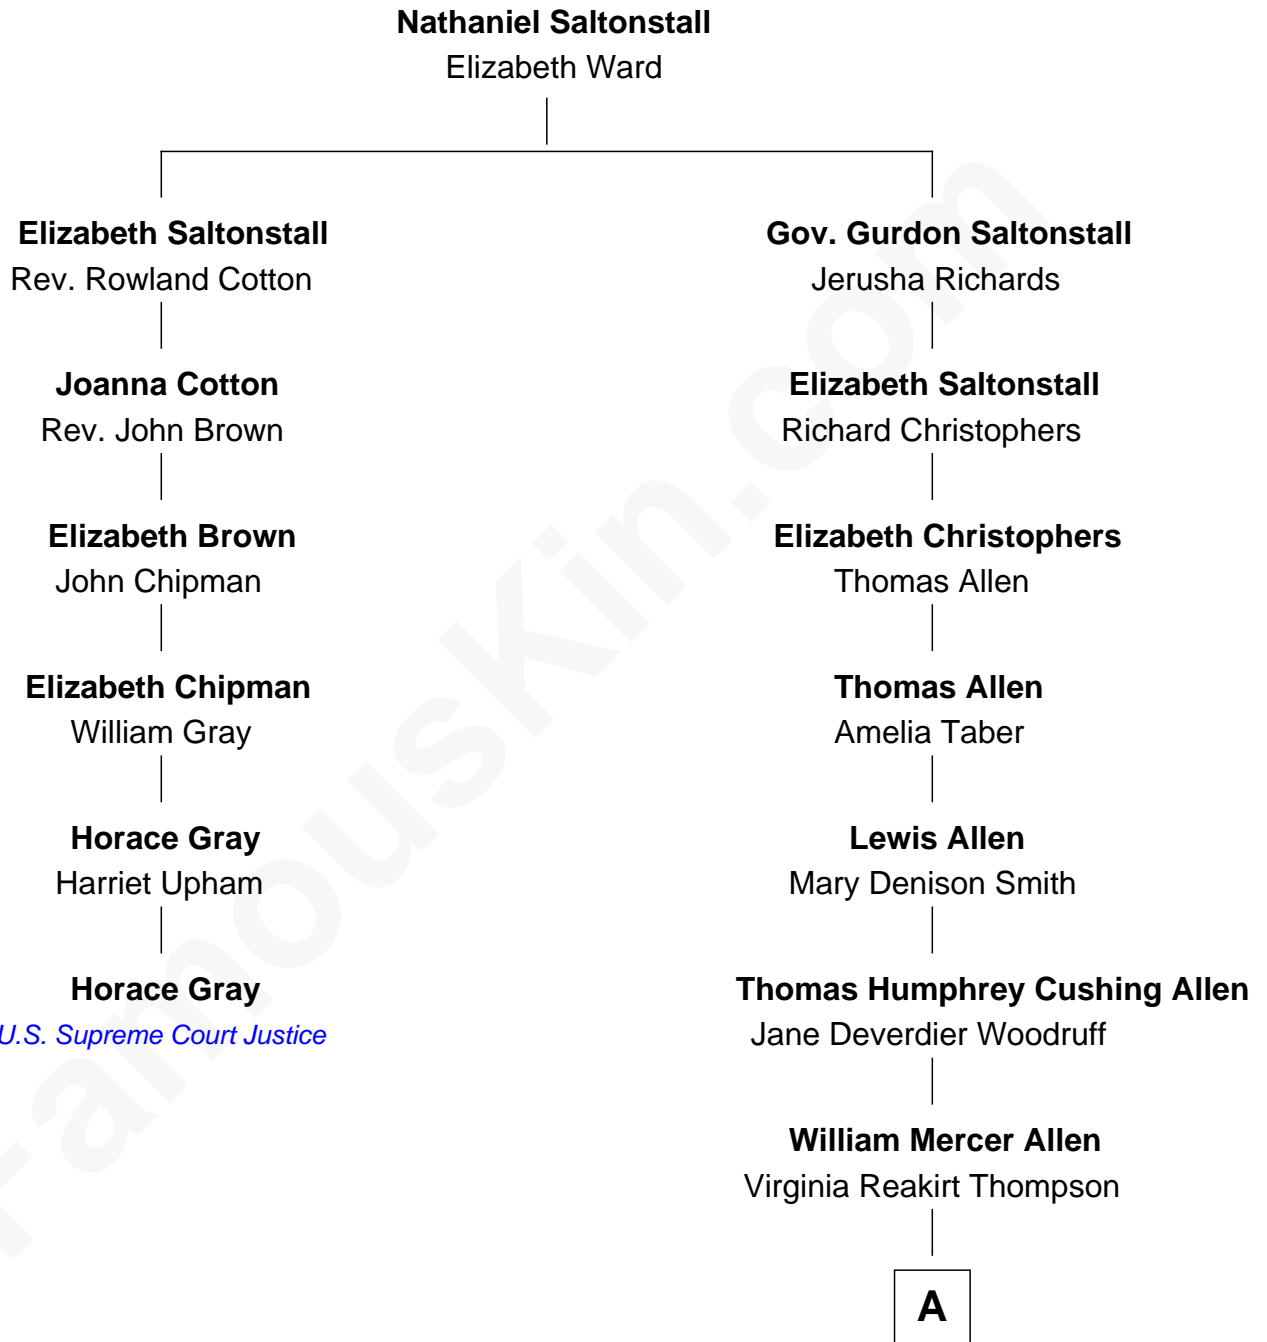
**Nathaniel Saltonstall**
Elizabeth Ward

**Elizabeth Saltonstall**
Rev. Rowland Cotton

**Joanna Cotton**
Rev. John Brown

**Elizabeth Brown**
John Chipman

**Elizabeth Chipman**
William Gray

**Horace Gray**
Harriet Upham

**Horace Gray**
*U.S. Supreme Court Justice*

**Gov. Gurdon Saltonstall**
Jerusha Richards

**Elizabeth Saltonstall**
Richard Christophers

**Elizabeth Christophers**
Thomas Allen

**Thomas Allen**
Amelia Taber

**Lewis Allen**
Mary Denison Smith

**Thomas Humphrey Cushing Allen**
Jane Deverdier Woodruff

**William Mercer Allen**
Virginia Reakirt Thompson

A

famouskin.com